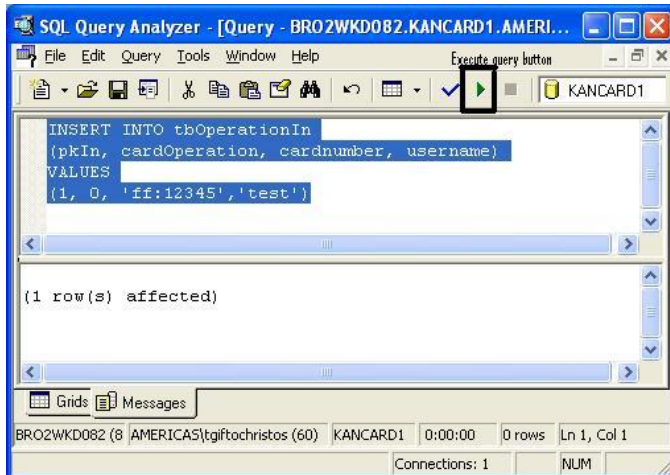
SQL Query Analyzer - [Query - BRO2WKD082.KANCARD1.AMERI...

File Edit Query Tools Window Help

Execute query button

KANCARD1

INSERT INTO tbOperationIn
(pkIn, cardOperation, cardnumber, username)
VALUES
(1, 0, 'ff:12345','test')

(1 row(s) affected)

Grids Messages

BRO2WKD082 (8 AMERICAS\tgiftochristos (60) KANCARD1 0:00:00 0 rows Ln 1, Col 1

Connections: 1 NUM